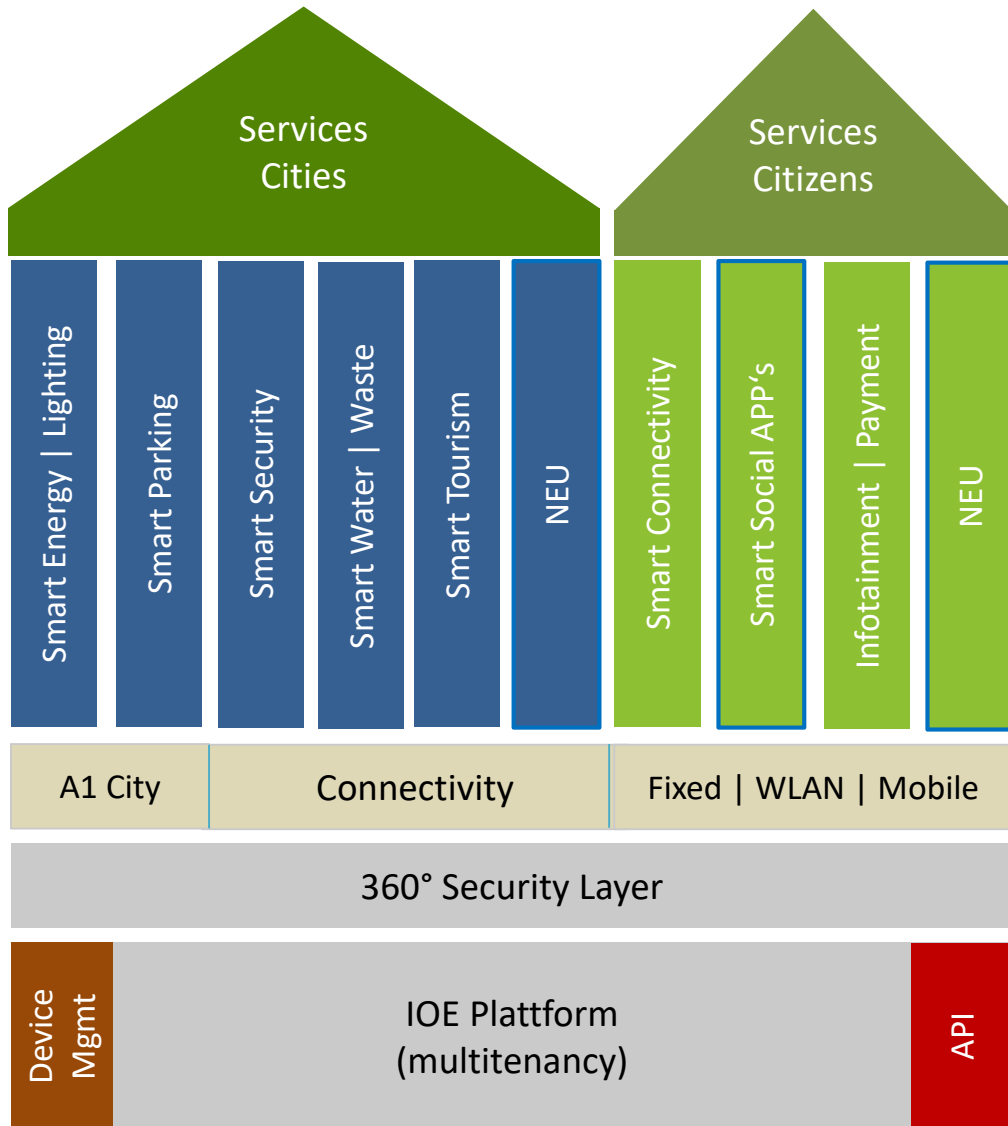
Services
Cities

Services
Citizens

Smart Energy | Lighting

Smart Parking

Smart Security

Smart Water | Waste

Smart Tourism

NEU

Smart Connectivity

Smart Social APP‘s

Infotainment | Payment

NEU

A1 City

Connectivity

Fixed | WLAN | Mobile

360° Security Layer

Device Mgmt

IOE Plattform
(multitenancy)

API